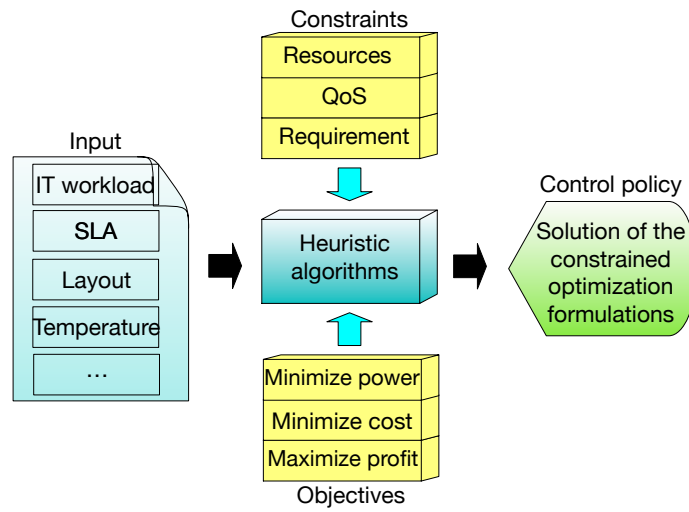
Constraints

Resources

QoS

Requirement

Input

IT workload

SLA

Layout

Temperature

...

Heuristic algorithms

Control policy

Solution of the constrained optimization formulations

Minimize power

Minimize cost

Maximize profit

Objectives